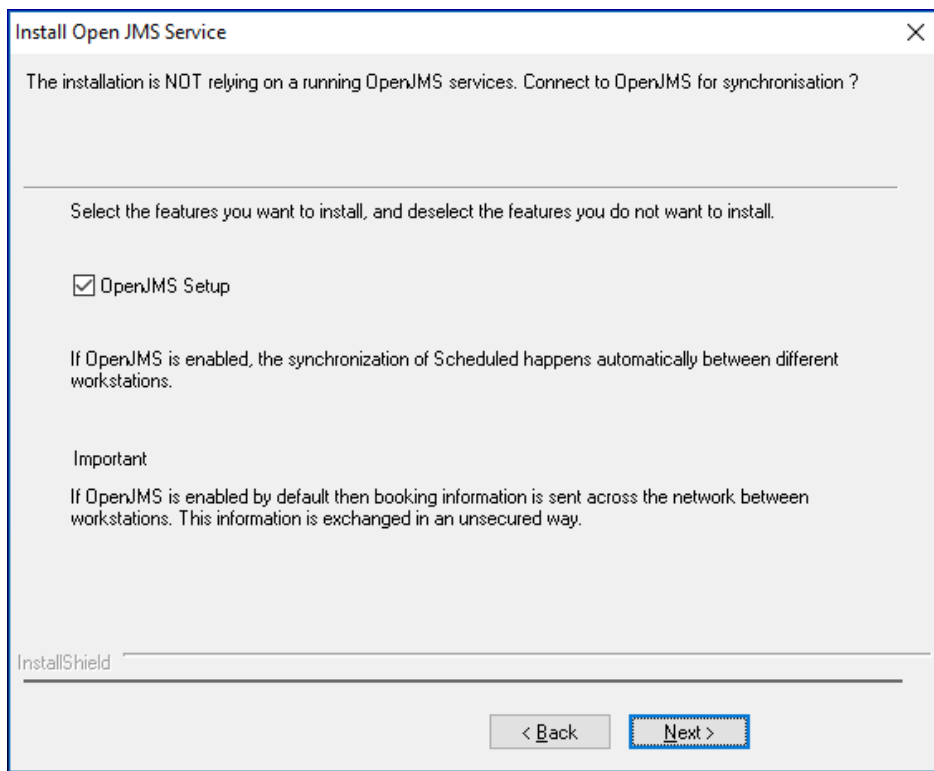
Install Open JMS Service

×

The installation is NOT relying on a running OpenJMS services. Connect to OpenJMS for synchronisation ?

Select the features you want to install, and deselect the features you do not want to install.

☑ OpenJMS Setup

If OpenJMS is enabled, the synchronization of Scheduled happens automatically between different workstations.

Important

If OpenJMS is enabled by default then booking information is sent across the network between workstations. This information is exchanged in an unsecured way.

InstallShield

< Back

Next >